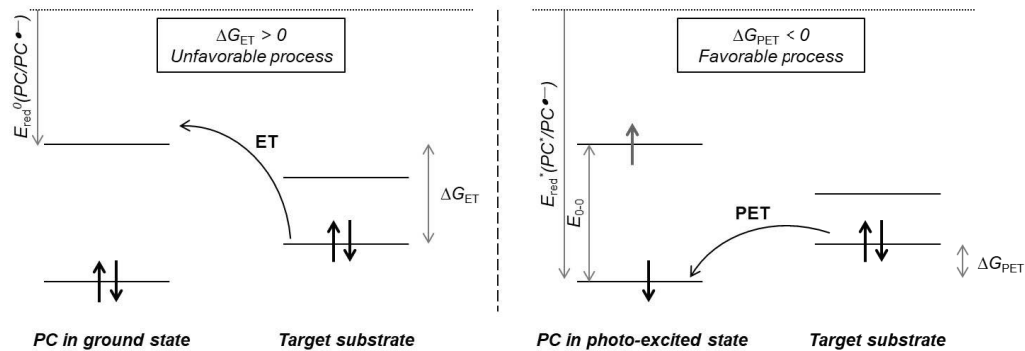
$\Delta G_{ET} > 0$
Unfavorable process

$E_{red}^{0}(PC/PC\bullet-)$

ET

$\Delta G_{ET}$

PC in ground state

Target substrate

$\Delta G_{PET} < 0$
Favorable process

$E_{red}^{*}(PC^{*}/PC\bullet-)$

$E_{0-0}$

PET

$\Delta G_{PET}$

PC in photo-excited state

Target substrate